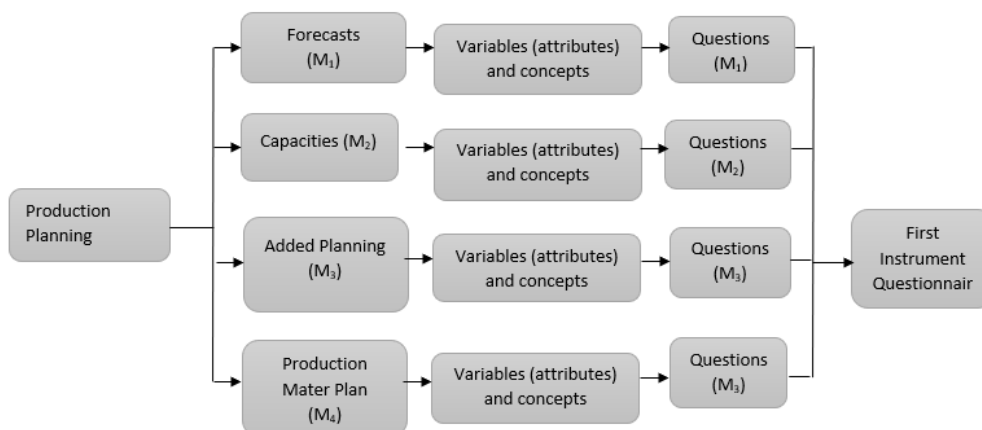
Production Planning

Forecasts ($M_1$)

Variables (attributes) and concepts

Questions ($M_1$)

Capacities ($M_2$)

Variables (attributes) and concepts

Questions ($M_2$)

Added Planning ($M_3$)

Variables (attributes) and concepts

Questions ($M_3$)

Production Mater Plan ($M_4$)

Variables (attributes) and concepts

Questions ($M_3$)

First Instrument Questionnair